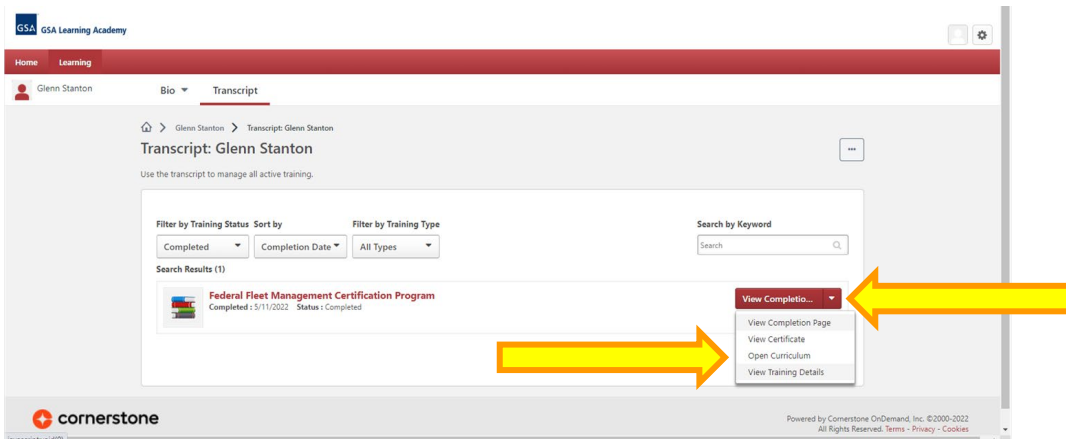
GSA GSA Learning Academy

Home Learning

Glenn Stanton

Bio ▾ Transcript

Glenn Stanton > Transcript: Glenn Stanton

Transcript: Glenn Stanton

...

Use the transcript to manage all active training.

Filter by Training Status Sort by Filter by Training Type Search by Keyword

Completed ▾ Completion Date ▾ All Types ▾ Search

Search Results (1)

Federal Fleet Management Certification Program
Completed : 5/11/2022 Status : Completed

View Completio... ▾

View Completion Page
View Certificate
Open Curriculum
View Training Details

cornerstone

Powered by Cornerstone OnDemand, Inc. ©2000-2022
All Rights Reserved. Terms - Privacy - Cookies

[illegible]